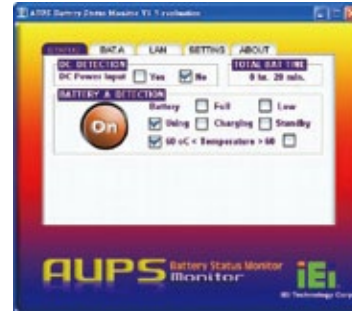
AUPS Battery Status Monitor V1.3 evaluation

STATUS DATA LAN SETTING ABOUT

DC DETECTION
DC Power Input Yes No

TOTAL BAT TIME
0 hr. 20 min.

BATTERY & DETECTION
Battery Full Low
Using Charging Standby
60 oC < Temperature > 60

On

AUPS Battery Status Monitor

iEi
IEI Technology Corp.